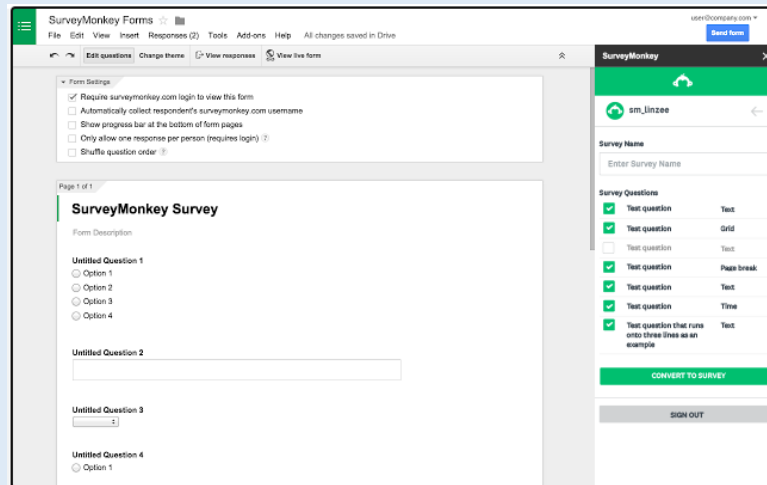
SurveyMonkey Forms ☆

File Edit View Insert Responses (2) Tools Add-ons Help All changes saved in Drive

user@company.com ▾

Send form

Edit questions Change theme View responses View live form

▾ Form Settings

☑ Require surveymonkey.com login to view this form

☐ Automatically collect respondent's surveymonkey.com username

☐ Show progress bar at the bottom of form pages

☐ Only allow one response per person (requires login) ?

☐ Shuffle question order ?

Page 1 of 1

SurveyMonkey Survey

Form Description

Untitled Question 1

◯ Option 1

◯ Option 2

◯ Option 3

◯ Option 4

Untitled Question 2

Untitled Question 3

Untitled Question 4

◯ Option 1

SurveyMonkey ✕

sm_linzee

Survey Name

Enter Survey Name

Survey Questions

| | | |
|---|---|---|
| ☑ | Test question | Text |
| ☑ | Test question | Grid |
| ☐ | Test question | Text |
| ☑ | Test question | Page break |
| ☑ | Test question | Text |
| ☑ | Test question | Time |
| ☑ | Test question that runs onto three lines as an example | Text |

CONVERT TO SURVEY

SIGN OUT